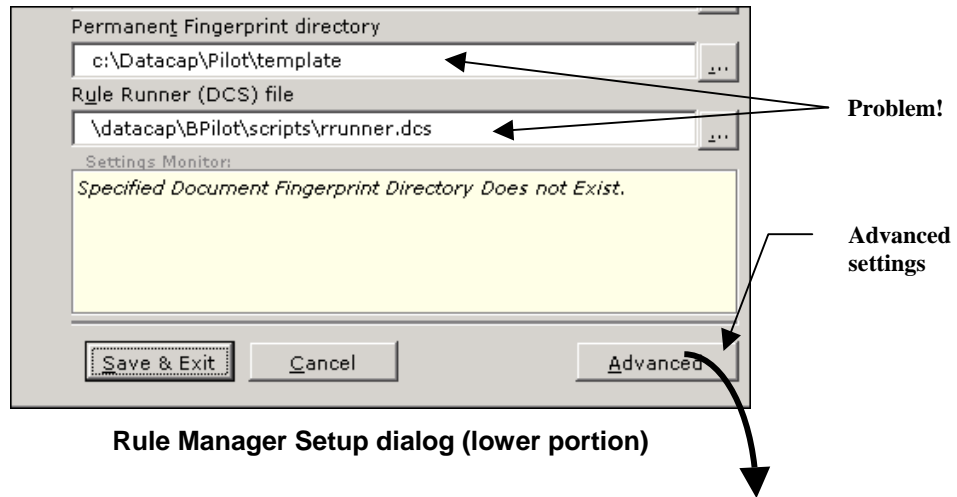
Permanent Fingerprint directory

c:\Datacap\Pilot\template

...

Rule Runner (DCS) file

\datacap\BPilot\scripts\rrunner.dcs

...

Problem!

Settings Monitor:

Specified Document Fingerprint Directory Does not Exist.

Advanced settings

Save & Exit

Cancel

Advanced

Rule Manager Setup dialog (lower portion)